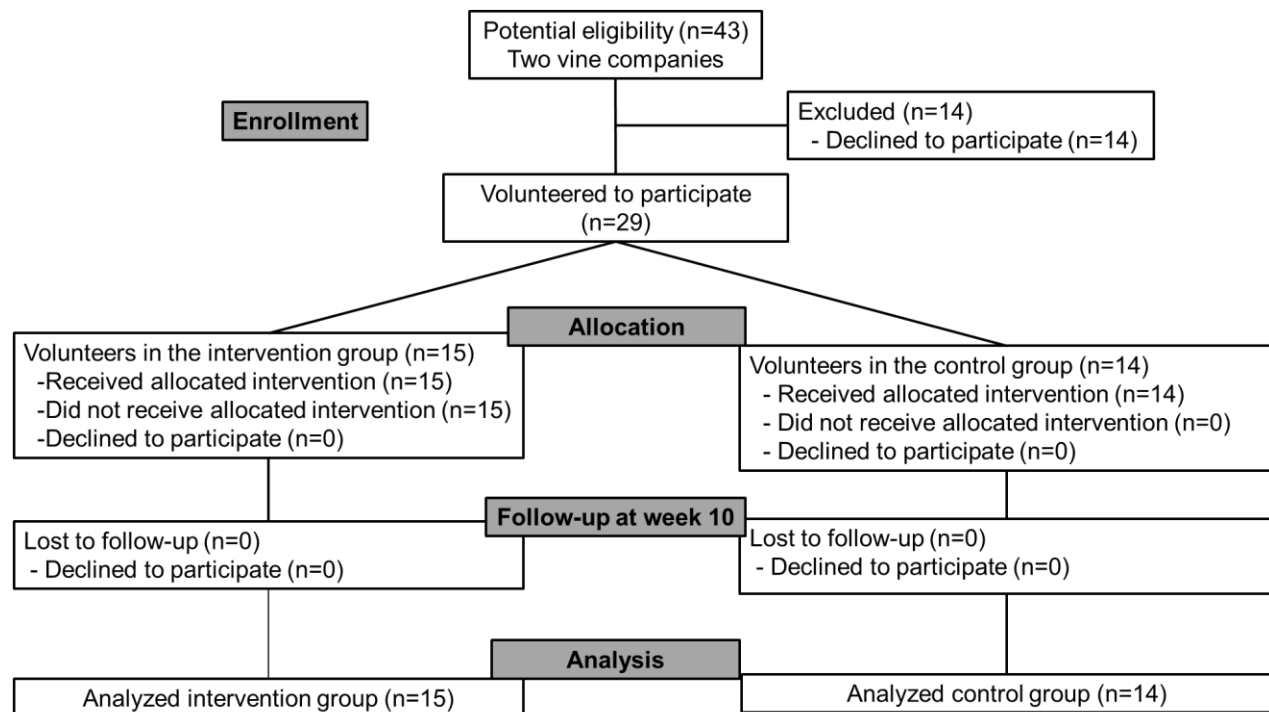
Potential eligibility (n=43)
Two vine companies

Enrollment

Excluded (n=14)
- Declined to participate (n=14)

Volunteered to participate
(n=29)

Allocation

Volunteers in the intervention group (n=15)
-Received allocated intervention (n=15)
-Did not receive allocated intervention (n=15)
-Declined to participate (n=0)

Volunteers in the control group (n=14)
- Received allocated intervention (n=14)
- Did not receive allocated intervention (n=0)
- Declined to participate (n=0)

Follow-up at week 10

Lost to follow-up (n=0)
- Declined to participate (n=0)

Lost to follow-up (n=0)
- Declined to participate (n=0)

Analysis

Analyzed intervention group (n=15)

Analyzed control group (n=14)